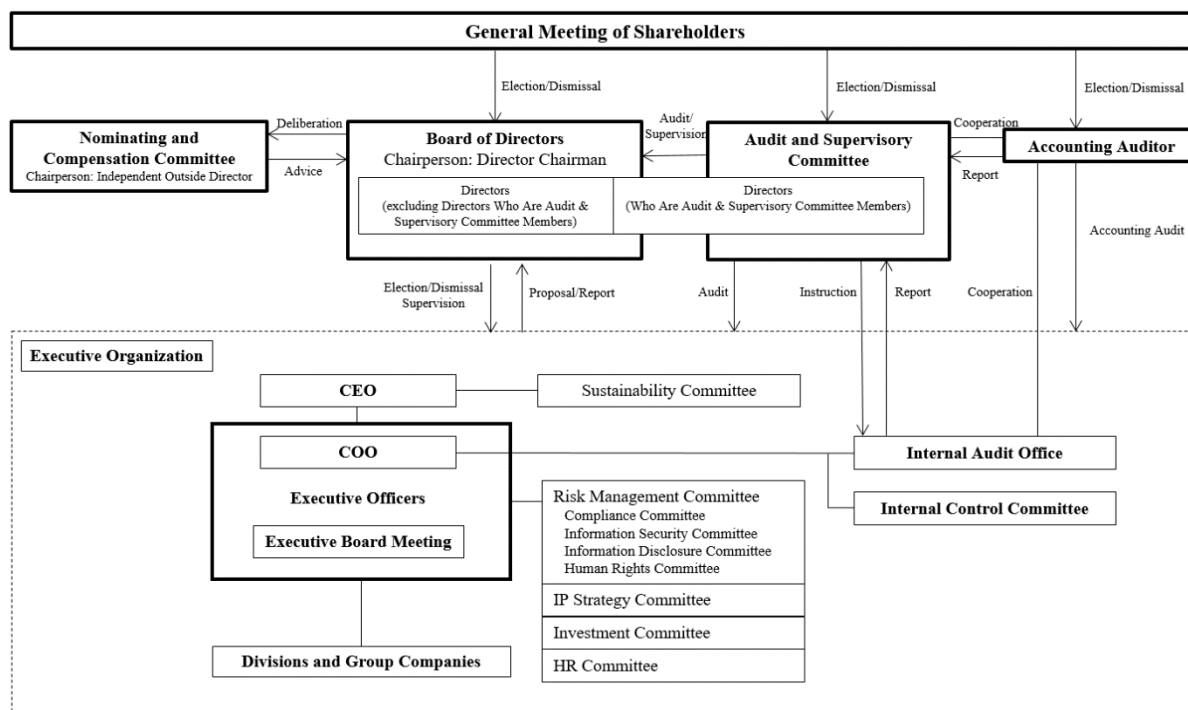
General Meeting of Shareholders

Election/Dismissal

Election/Dismissal

Election/Dismissal

Deliberation

Advice

Nominating and Compensation Committee
Chairperson: Independent Outside Director

Board of Directors
Chairperson: Director Chairman

Directors
(excluding Directors Who Are Audit & Supervisory Committee Members)

Directors
(Who Are Audit & Supervisory Committee Members)

Audit/
Supervision

Audit and Supervisory Committee

Cooperation

Report

Accounting Auditor

Accounting Audit

Election/Dismissal
Supervision

Proposal/Report

Audit

Instruction

Report

Cooperation

Executive Organization

CEO

Sustainability Committee

COO

Executive Officers

Executive Board Meeting

Internal Audit Office

Internal Control Committee

Risk Management Committee
Compliance Committee
Information Security Committee
Information Disclosure Committee
Human Rights Committee

IP Strategy Committee

Investment Committee

HR Committee

Divisions and Group Companies